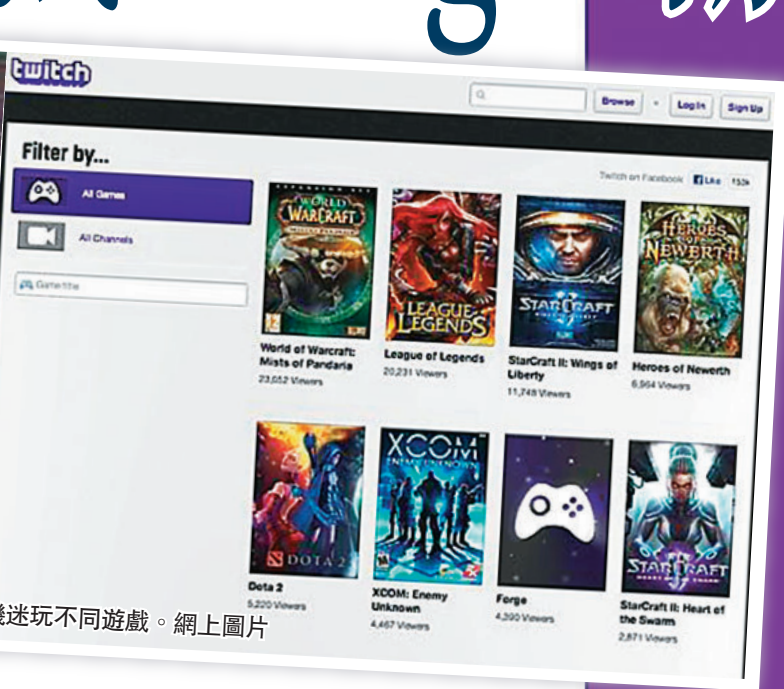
twitch

Browse Log In Sign Up

Filter by...

All Games

All Channels

Game title

Twitch on Facebook Like 153k

World of Warcraft: Mists of Pandaria
23,052 Viewers

League of Legends
20,231 Viewers

StarCraft II: Wings of Liberty
11,748 Viewers

Heroes of Newerth
6,964 Viewers

Dota 2
5,220 Viewers

XCOM: Enemy Unknown
4,467 Viewers

Forge
4,390 Viewers

StarCraft II: Heart of the Swarm
2,871 Viewers

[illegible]機迷玩不同遊戲。網上圖片